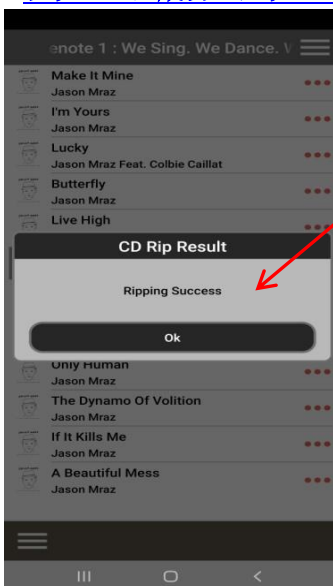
enote 1 : We Sing. We Dance. V

Make It Mine
Jason Mraz

I'm Yours
Jason Mraz

Lucky
Jason Mraz Feat. Colbie Caillat

Butterfly
Jason Mraz

Live High

CD Rip Result

Ripping Success

Ok

Only Human
Jason Mraz

The Dynamo Of Volition
Jason Mraz

If It Kills Me
Jason Mraz

A Beautiful Mess
Jason Mraz